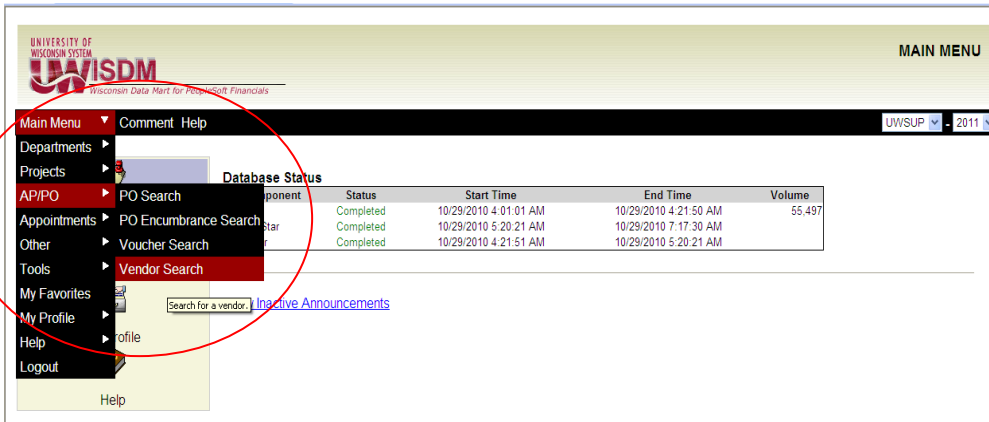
UNIVERSITY OF WISCONSIN SYSTEM
UWISDM
Wisconsin Data Mart for PeopleSoft Financials

MAIN MENU

Main Menu Comment Help

UWSUP - 2011

Departments
Projects
AP/PO
Appointments
Other
Tools
My Favorites
My Profile
Help
Logout

PO Search
PO Encumbrance Search
Voucher Search
Vendor Search

Search for a vendor.

Database Status

| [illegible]ponent | Status | Start Time | End Time | Volume |
|---|---|---|---|---|
| | Completed | 10/29/2010 4:01:01 AM | 10/29/2010 4:21:50 AM | 55,497 |
| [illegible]Star | Completed | 10/29/2010 5:20:21 AM | 10/29/2010 7:17:30 AM | |
| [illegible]r | Completed | 10/29/2010 4:21:51 AM | 10/29/2010 5:20:21 AM | |

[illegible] Inactive Announcements

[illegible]rofile

Help